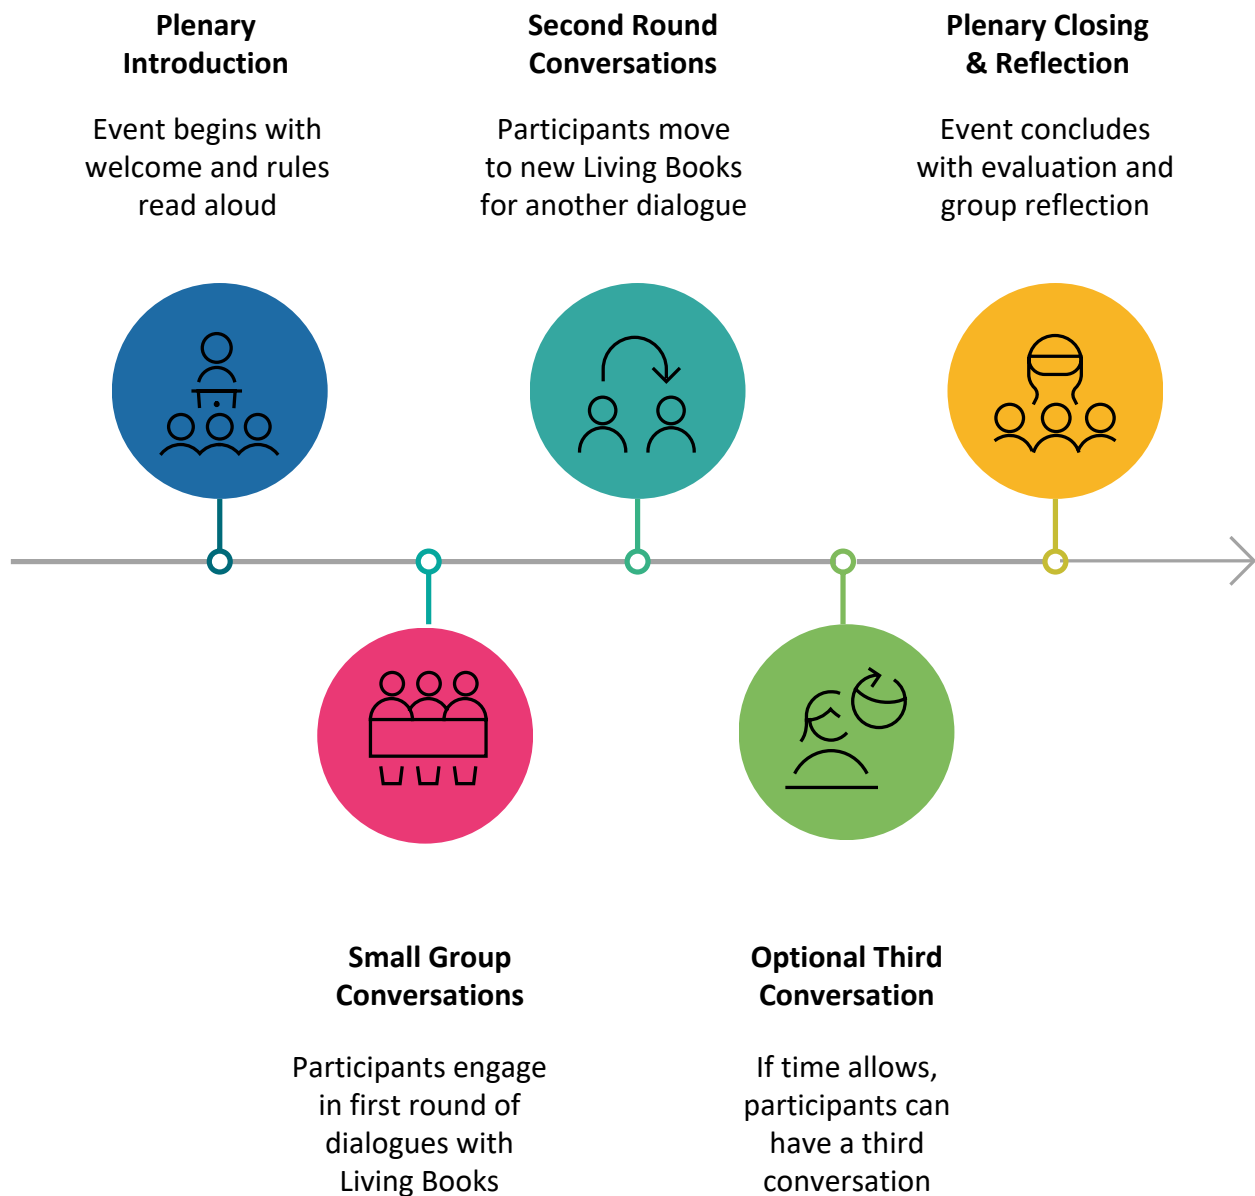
**Plenary Introduction**

Event begins with welcome and rules read aloud

**Second Round Conversations**

Participants move to new Living Books for another dialogue

**Plenary Closing & Reflection**

Event concludes with evaluation and group reflection

**Small Group Conversations**

Participants engage in first round of dialogues with Living Books

**Optional Third Conversation**

If time allows, participants can have a third conversation